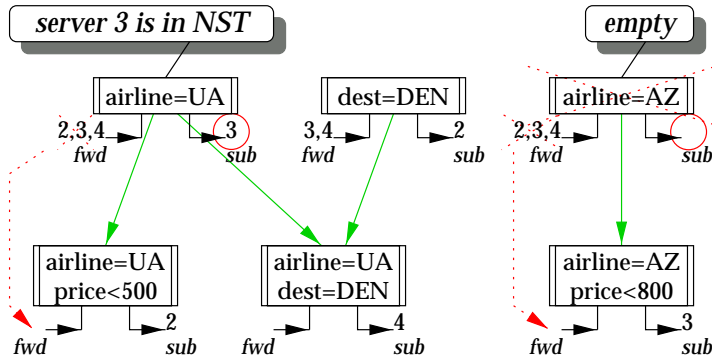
server 3 is in NST

empty

airline=UA

2,3,4
fwd

3
sub

dest=DEN

3,4
fwd

2
sub

airline=AZ

2,3,4
fwd

sub

airline=UA
price<500

fwd

2
sub

airline=UA
dest=DEN

fwd

4
sub

airline=AZ
price<800

fwd

3
sub